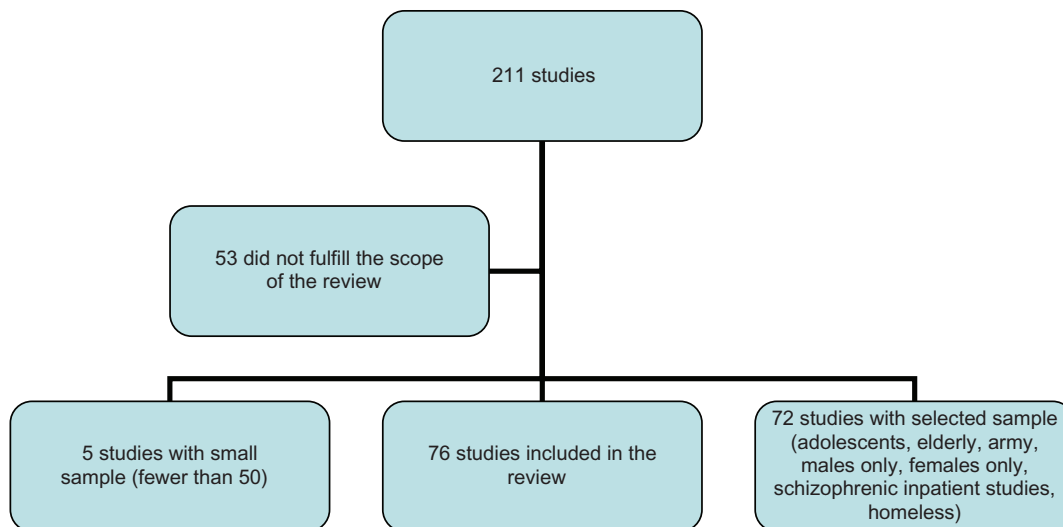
211 studies

53 did not fulfill the scope of the review

5 studies with small sample (fewer than 50)

76 studies included in the review

72 studies with selected sample (adolescents, elderly, army, males only, females only, schizophrenic inpatient studies, homeless)